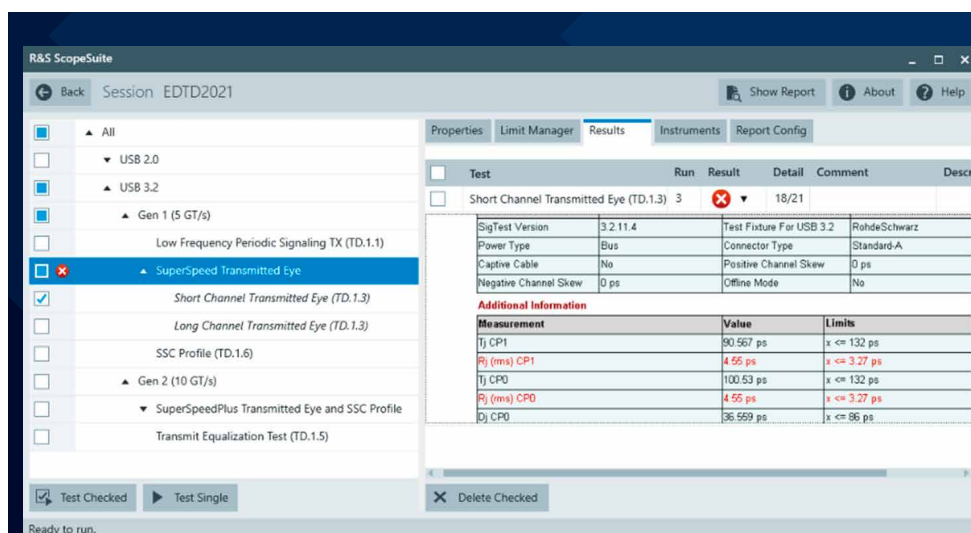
R&S ScopeSuite

Back Session EDTD2021

Show Report About Help

▲ All
▼ USB 2.0
▲ USB 3.2
▲ Gen 1 (5 GT/s)
Low Frequency Periodic Signaling TX (TD.1.1)
▲ SuperSpeed Transmitted Eye
Short Channel Transmitted Eye (TD.1.3)
Long Channel Transmitted Eye (TD.1.3)
SSC Profile (TD.1.6)
▲ Gen 2 (10 GT/s)
▼ SuperSpeedPlus Transmitted Eye and SSC Profile
Transmit Equalization Test (TD.1.5)

Properties Limit Manager Results Instruments Report Config

| | Test | Run | Result | Detail | Comment | Desc |
|---|---|---|---|---|---|---|
| | Short Channel Transmitted Eye (TD.1.3) | 3 | ▼ | 18/21 | | |

| SigTest Version | 3.2.11.4 | Test Fixture For USB 3.2 | RohdeSchwarz |
|---|---|---|---|
| Power Type | Bus | Connector Type | Standard-A |
| Captive Cable | No | Positive Channel Skew | 0 ps |
| Negative Channel Skew | 0 ps | Offline Mode | No |

Additional Information

| Measurement | Value | Limits |
|---|---|---|
| Tj CP1 | 90.567 ps | x <= 132 ps |
| Rj (rms) CP1 | 4.55 ps | x <= 3.27 ps |
| Tj CP0 | 100.53 ps | x <= 132 ps |
| Rj (rms) CP0 | 4.55 ps | x <= 3.27 ps |
| Dj CP0 | 36.559 ps | x <= 86 ps |

Test Checked Test Single Delete Checked

Ready to run.